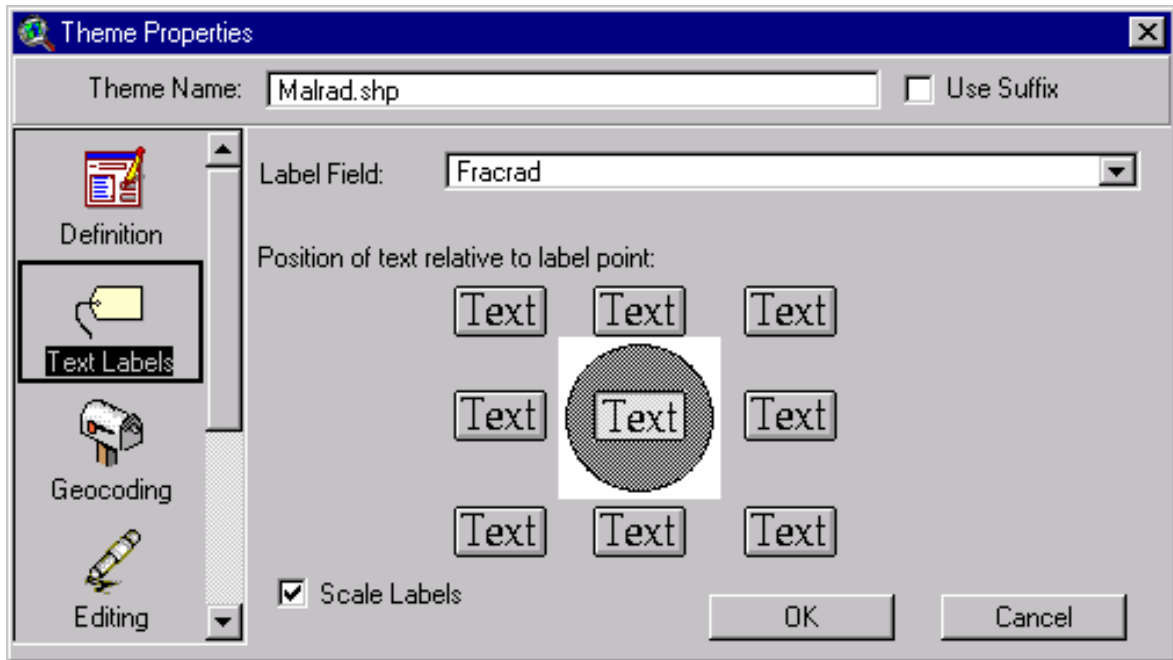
Theme Properties

Theme Name: Malrad.shp

Use Suffix

Definition

Text Labels

Geocoding

Editing

Label Field: Fracrad

Position of text relative to label point:

Text Text Text

Text Text Text

Text Text Text

Scale Labels

OK

Cancel